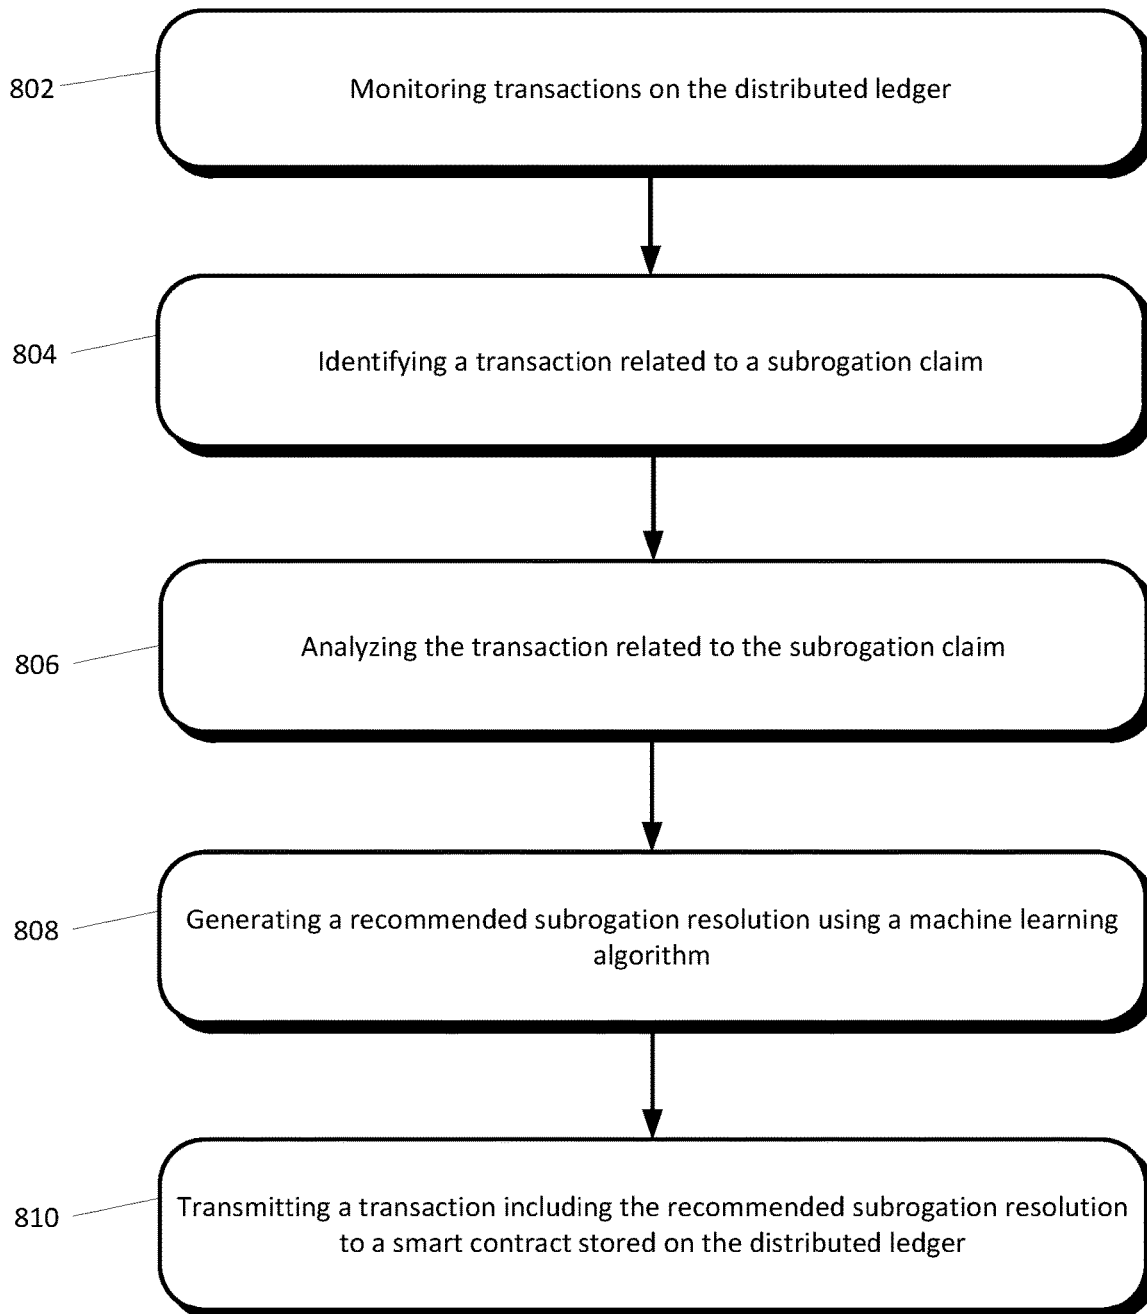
802

Monitoring transactions on the distributed ledger

804

Identifying a transaction related to a subrogation claim

806

Analyzing the transaction related to the subrogation claim

808

Generating a recommended subrogation resolution using a machine learning algorithm

810

Transmitting a transaction including the recommended subrogation resolution to a smart contract stored on the distributed ledger